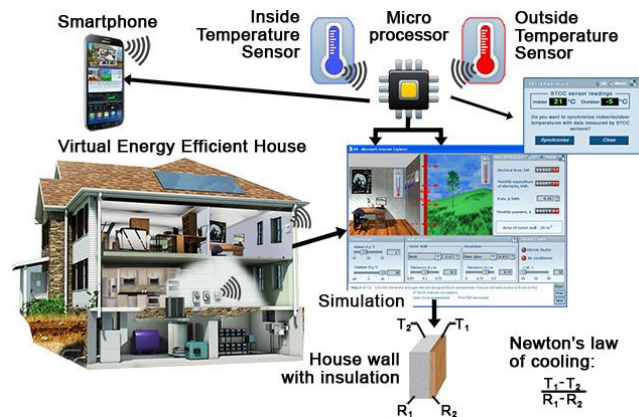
Smartphone

Inside Temperature Sensor

Micro processor

Outside Temperature Sensor

STCC sensor readings

Indoor 21 °C Outdoor -6 °C

Do you want to synchronize indoor/outdoor temperatures with data measured by STCC sensors?

Synchronize

Close

Virtual Energy Efficient House

Simulation

$T_2$

$T_1$

House wall with insulation

$R_1$

$R_2$

Newton's law of cooling:

$\frac{T_1-T_2}{R_1-R_2}$